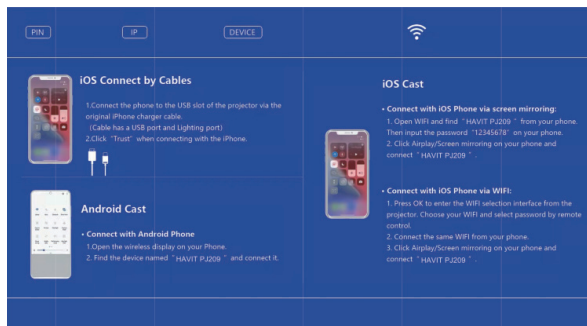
PIN IP DEVICE

iOS Connect by Cables

1.Connect the phone to the USB slot of the projector via the original iPhone charger cable.
(Cable has a USB port and Lighting port)
2.Click "Trust" when connecting with the iPhone.

Android Cast

• Connect with Android Phone
1.Open the wireless display on your Phone.
2. Find the device named "HAVIT PJ209" and connect it.

iOS Cast

• Connect with iOS Phone via screen mirroring:
1. Open WIFI and find "HAVIT PJ209" from your phone. Then input the password "12345678" on your phone.
2. Click Airplay/Screen mirroring on your phone and connect "HAVIT PJ209".

• Connect with iOS Phone via WIFI:
1. Press OK to enter the WIFI selection interface from the projector. Choose your WIFI and select password by remote control.
2. Connect the same WIFI from your phone.
3. Click Airplay/Screen mirroring on your phone and connect "HAVIT PJ209".